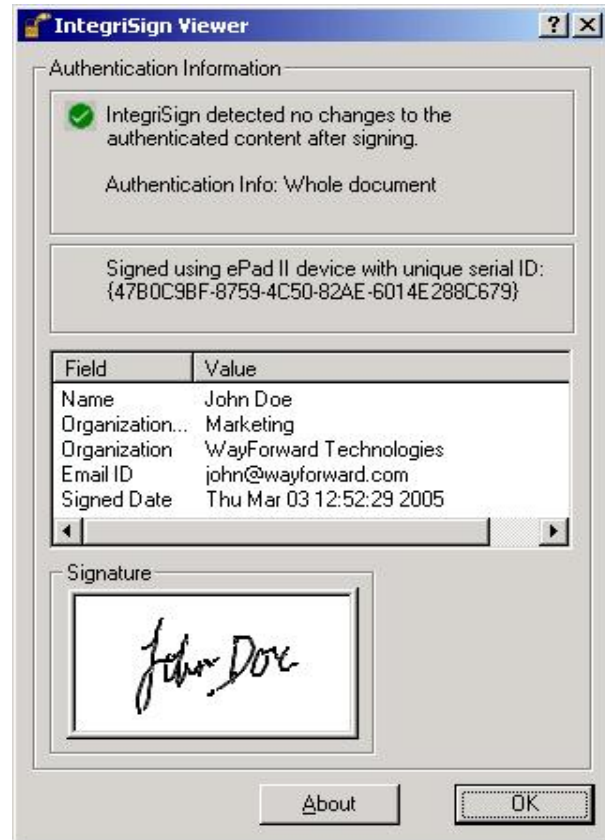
IntegriSign Viewer

?

Authentication Information

IntegriSign detected no changes to the authenticated content after signing.

Authentication Info: Whole document

Signed using ePad II device with unique serial ID: {47B0C9BF-8759-4C50-82AE-6014E288C679}

| Field | Value |
|---|---|
| Name | John Doe |
| Organization... | Marketing |
| Organization | WayForward Technologies |
| Email ID | john@wayforward.com |
| Signed Date | Thu Mar 03 12:52:29 2005 |

Signature

John Doe

About

OK